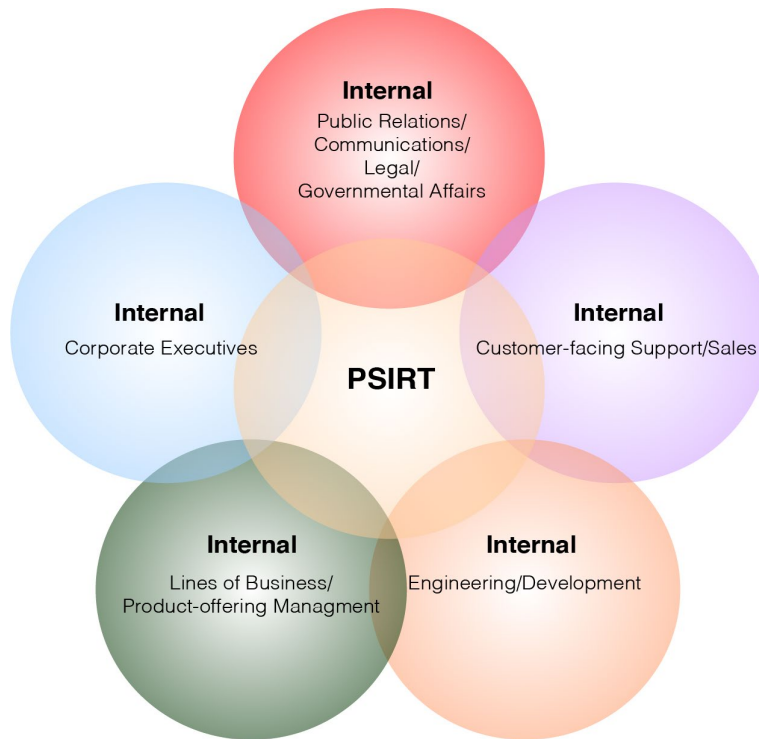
Internal
Public Relations/
Communications/
Legal/
Governmental Affairs

Internal
Corporate Executives

PSIRT

Internal
Customer-facing Support/Sales

Internal
Lines of Business/
Product-offering Managment

Internal
Engineering/Development